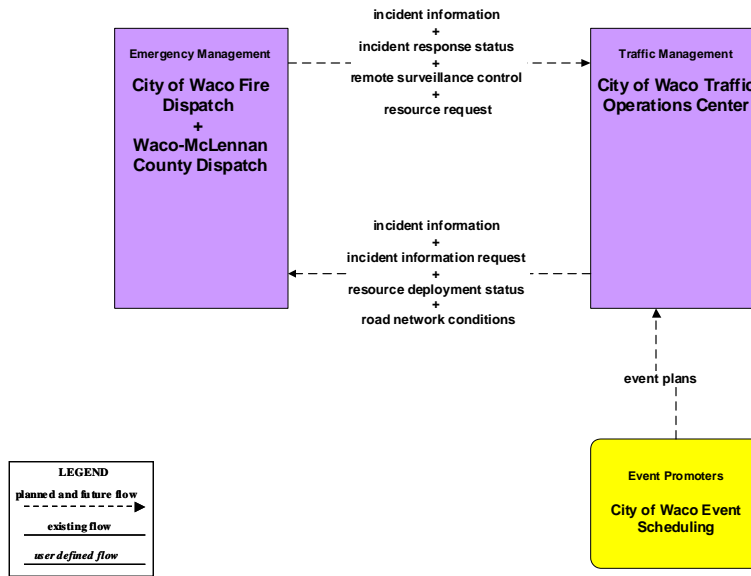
Emergency Management

City of Waco Fire Dispatch
+
Waco-McLennan County Dispatch

incident information
+
incident response status
+
remote surveillance control
+
resource request

Traffic Management

City of Waco Traffic Operations Center

incident information
+
incident information request
+
resource deployment status
+
road network conditions

event plans

Event Promoters

City of Waco Event Scheduling

LEGEND

planned and future flow

existing flow

user defined flow